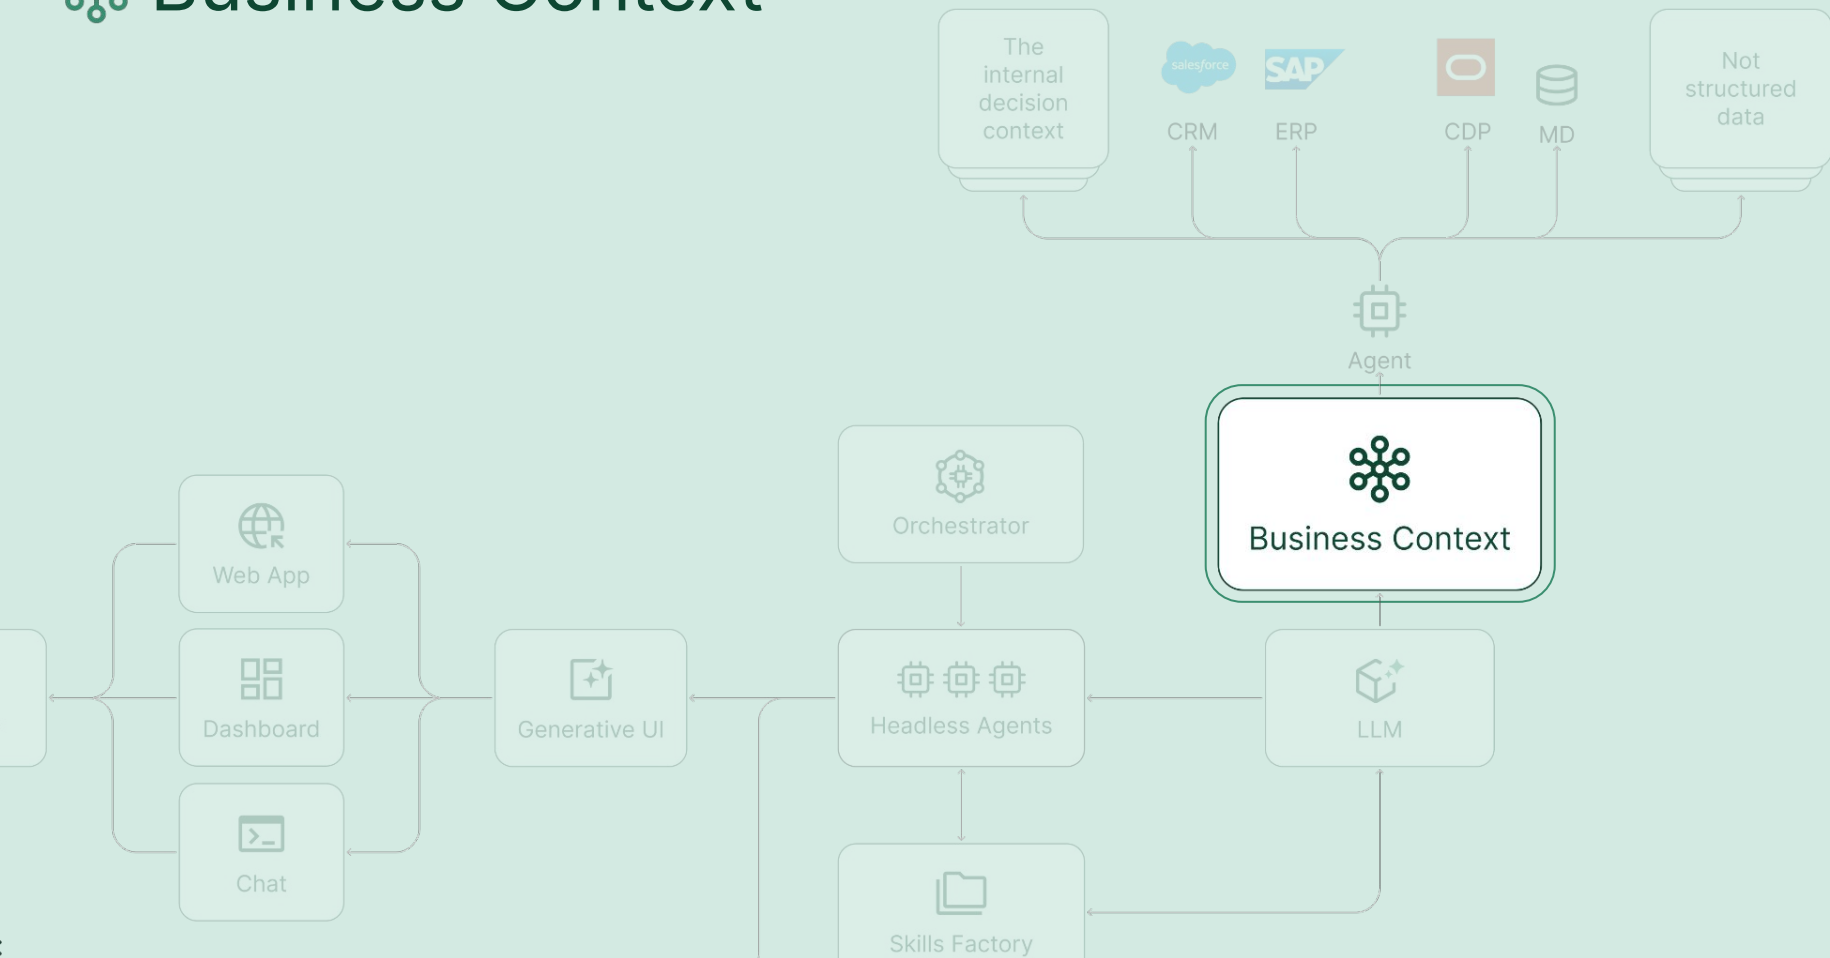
Business Context

The internal decision context

salesforce

CRM

SAP

ERP

CDP

MD

Not structured data

Agent

Business Context

Orchestrator

Web App

Dashboard

Chat

Generative UI

Headless Agents

LLM

Skills Factory